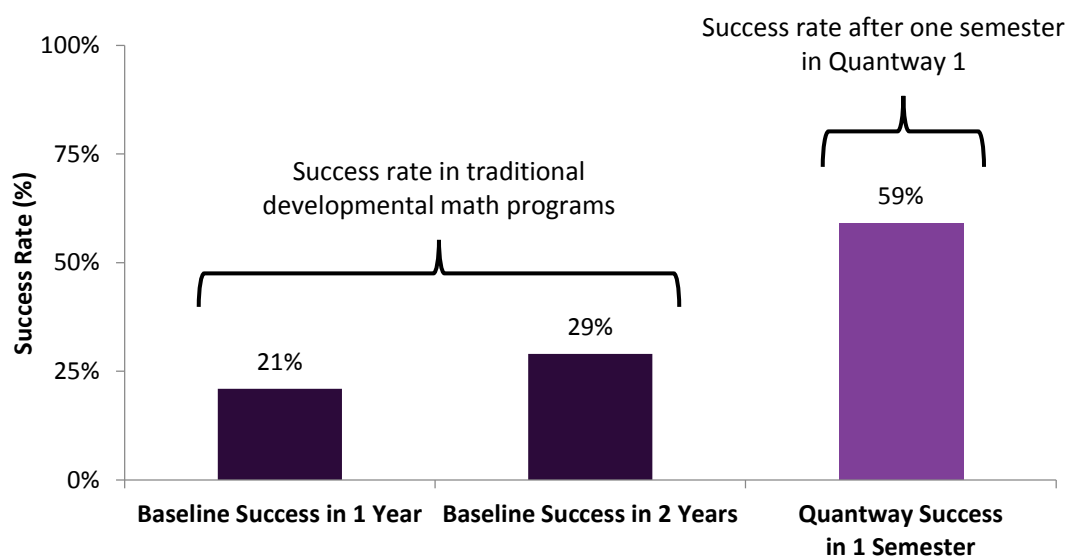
Success rate after one semester in Quantway 1

100%

75%

50%

25%

0%

Success Rate (%)

Success rate in traditional developmental math programs

59%

29%

21%

Baseline Success in 1 Year

Baseline Success in 2 Years

Quantway Success in 1 Semester